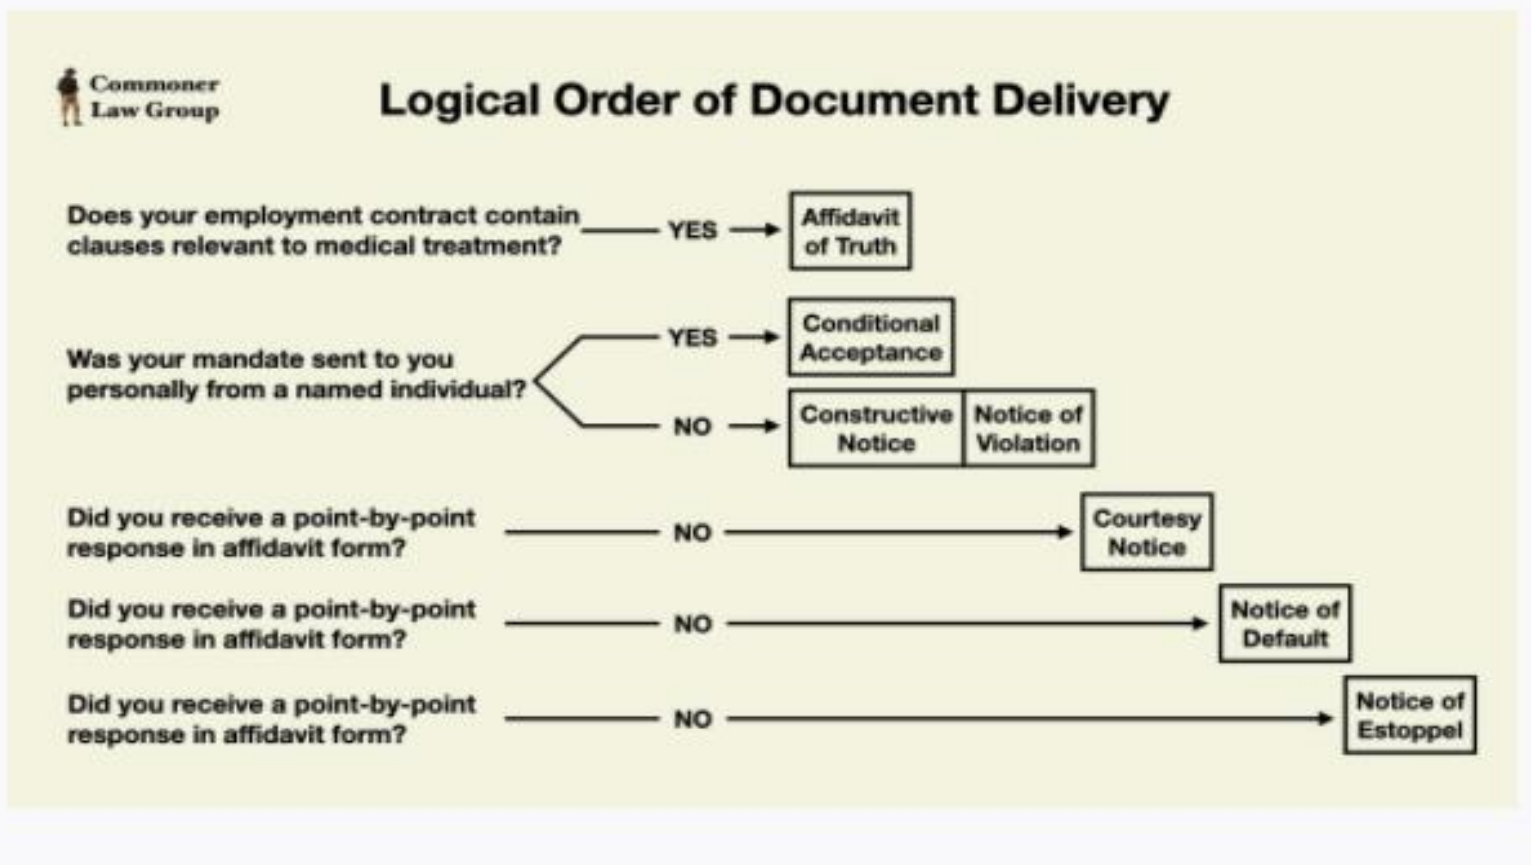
Commoner Law Group

Logical Order of Document Delivery

Does your employment contract contain clauses relevant to medical treatment? YES Affidavit of Truth

Was your mandate sent to you personally from a named individual? YES Conditional Acceptance

NO Constructive Notice Notice of Violation

Did you receive a point-by-point response in affidavit form? NO Courtesy Notice

Did you receive a point-by-point response in affidavit form? NO Notice of Default

Did you receive a point-by-point response in affidavit form? NO Notice of Estoppel